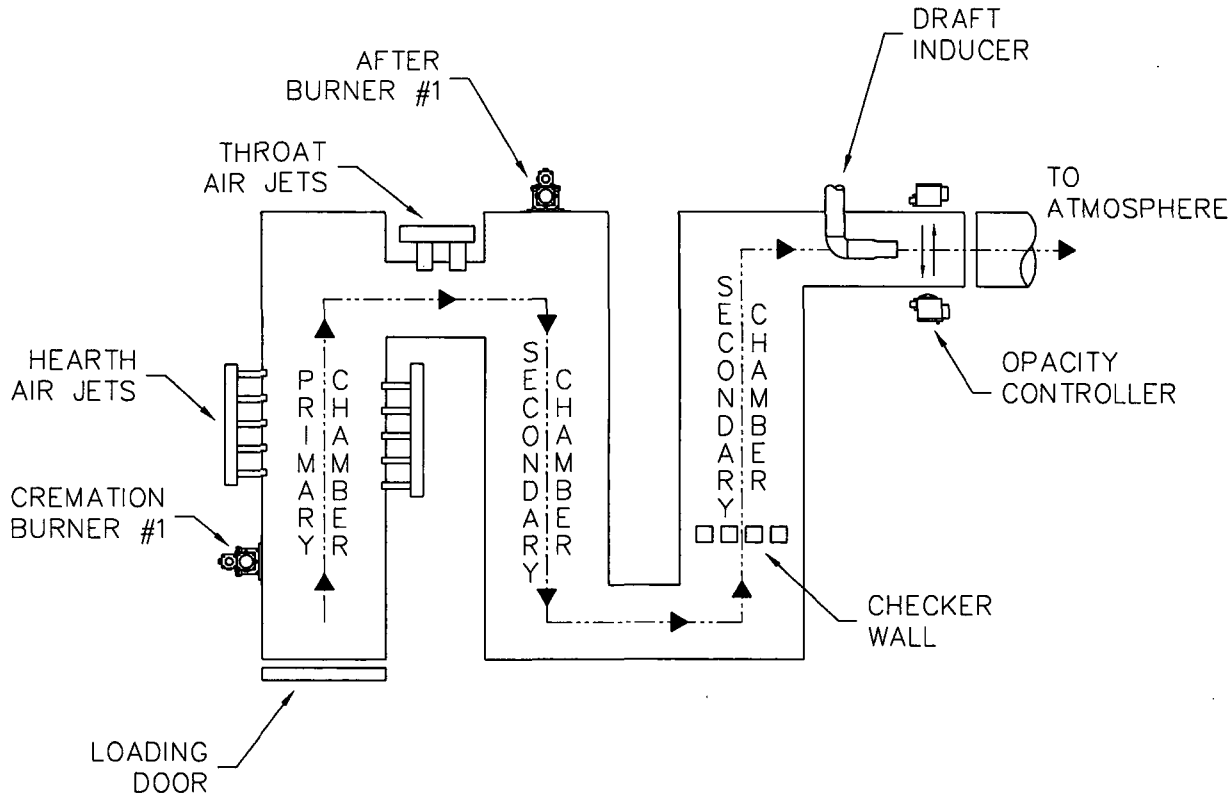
DRAFT INDUCER

AFTER BURNER #1

THROAT AIR JETS

TO ATMOSPHERE

HEARTH AIR JETS

PRIMARY CHAMBER

SECONDARY CHAMBER

SECONDARY CHAMBER

OPACITY CONTROLLER

CREMATION BURNER #1

CHECKER WALL

LOADING DOOR